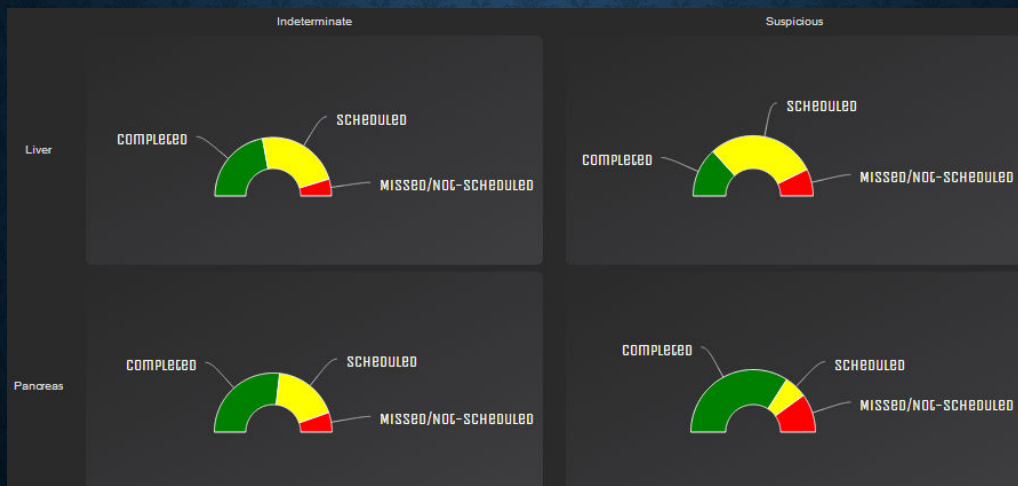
Indeterminate

Suspicious

Liver

COMPLETED

SCHEDULED

MISSED/NOT-SCHEDULED

COMPLETED

SCHEDULED

MISSED/NOT-SCHEDULED

Pancreas

COMPLETED

SCHEDULED

MISSED/NOT-SCHEDULED

COMPLETED

SCHEDULED

MISSED/NOT-SCHEDULED